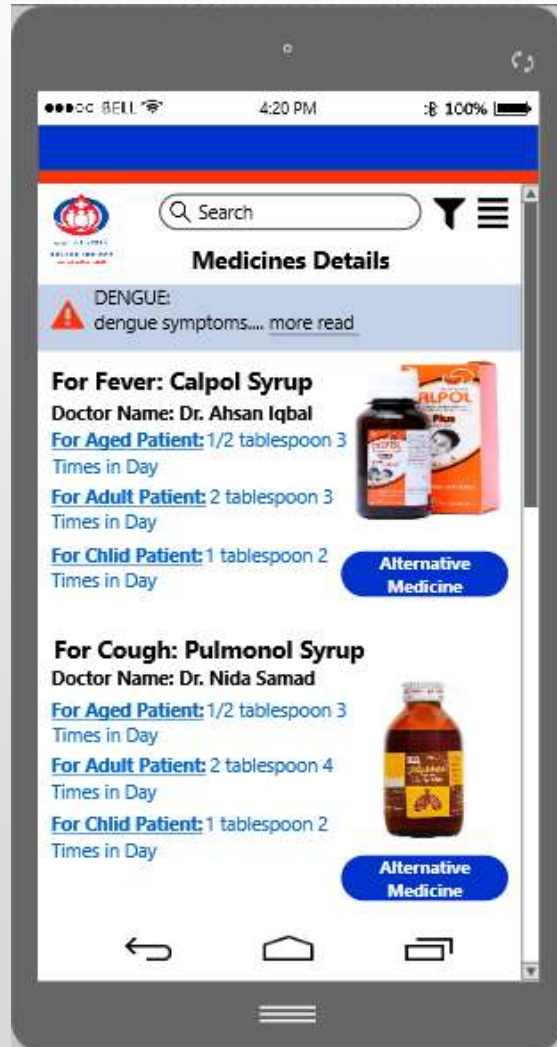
●●●○○ BELL 4:20 PM 100%

Search

Medicines Details

DENGUE:
dengue symptoms.... more read

For Fever: Calpol Syrup
Doctor Name: Dr. Ahsan Iqbal
For Aged Patient: 1/2 tablespoon 3 Times in Day
For Adult Patient: 2 tablespoon 3 Times in Day
For Chlid Patient: 1 tablespoon 2 Times in Day

CALPOL

Alternative Medicine

For Cough: Pulmonol Syrup
Doctor Name: Dr. Nida Samad
For Aged Patient: 1/2 tablespoon 3 Times in Day
For Adult Patient: 2 tablespoon 4 Times in Day
For Chlid Patient: 1 tablespoon 2 Times in Day

Alternative Medicine